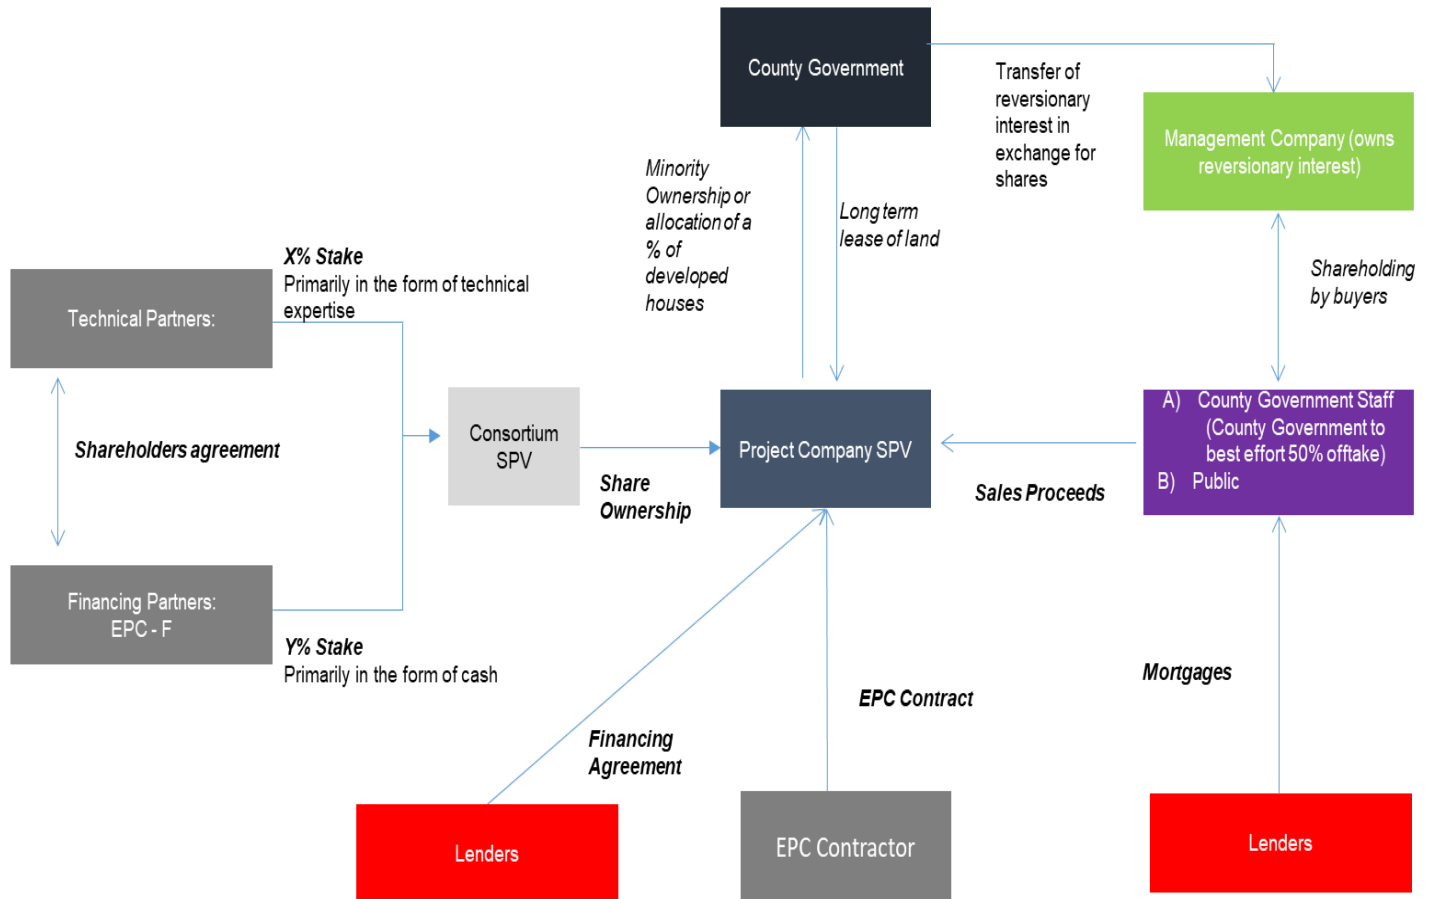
County Government

Transfer of reversionary interest in exchange for shares

Management Company (owns reversionary interest)

Minority Ownership or allocation of a % of developed houses

Long term lease of land

Shareholding by buyers

X% Stake
Primarily in the form of technical expertise

Technical Partners:

Shareholders agreement

Consortium SPV

Project Company SPV

A) County Government Staff (County Government to best effort 50% offtake)
B) Public

Share Ownership

Sales Proceeds

Financing Partners:
EPC - F

Y% Stake
Primarily in the form of cash

Mortgages

EPC Contract

Financing Agreement

Lenders

EPC Contractor

Lenders